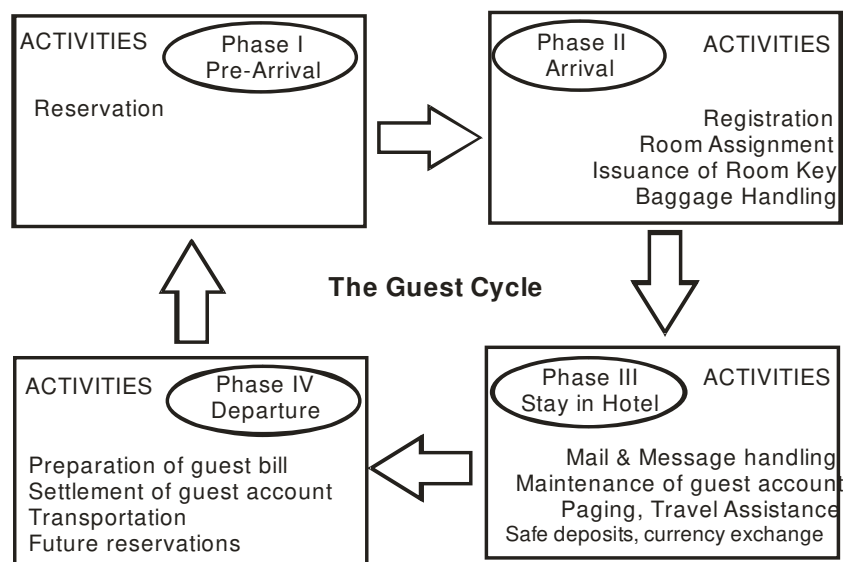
ACTIVITIES

Phase I
Pre-Arrival

Reservation

Phase II
Arrival

ACTIVITIES

Registration
Room Assignment
Issuance of Room Key
Baggage Handling

The Guest Cycle

ACTIVITIES

Phase IV
Departure

Preparation of guest bill
Settlement of guest account
Transportation
Future reservations

Phase III
Stay in Hotel

ACTIVITIES

Mail & Message handling
Maintenance of guest account
Paging, Travel Assistance
Safe deposits, currency exchange